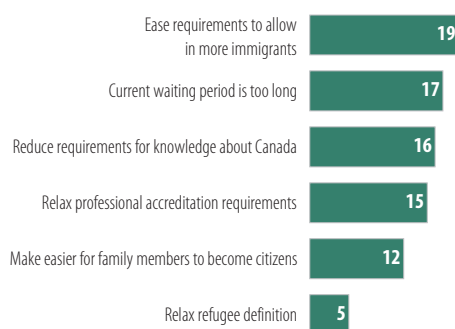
Ease requirements to allow in more immigrants 19

Current waiting period is too long 17

Reduce requirements for knowledge about Canada 16

Relax professional accreditation requirements 15

Make easier for family members to become citizens 12

Relax refugee definition 5